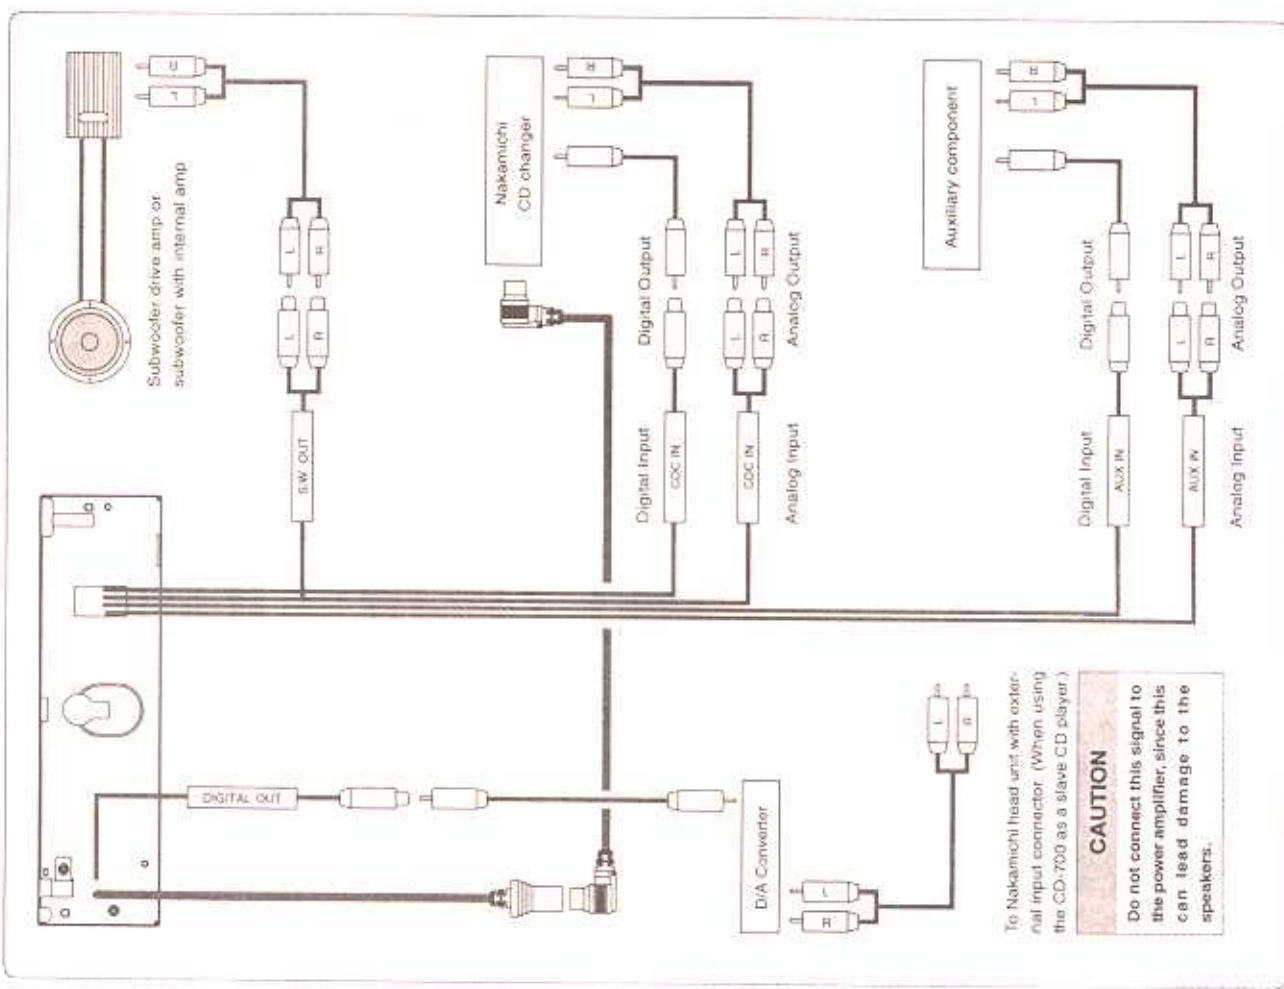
Subwoofer drive amp or subwoofer with internal amp

R
L

L
R

L
R

S.W. OUT

Nakamichi CD changer

R
L

Digital Output

L
R

Analog Output

L
R

Digital Input

CDC IN

CDC IN

Analog Input

Auxiliary component

R
L

Digital Output

L
R

Analog Output

L
R

Digital Input

AUX IN

AUX IN

Analog Input

DIGITAL OUT

D/A Converter

L
R

L
R

To Nakamichi head unit with external input connector. (When using the CD-700 as a slave CD player.)

CAUTION

Do not connect this signal to the power amplifier, since this can lead damage to the speakers.